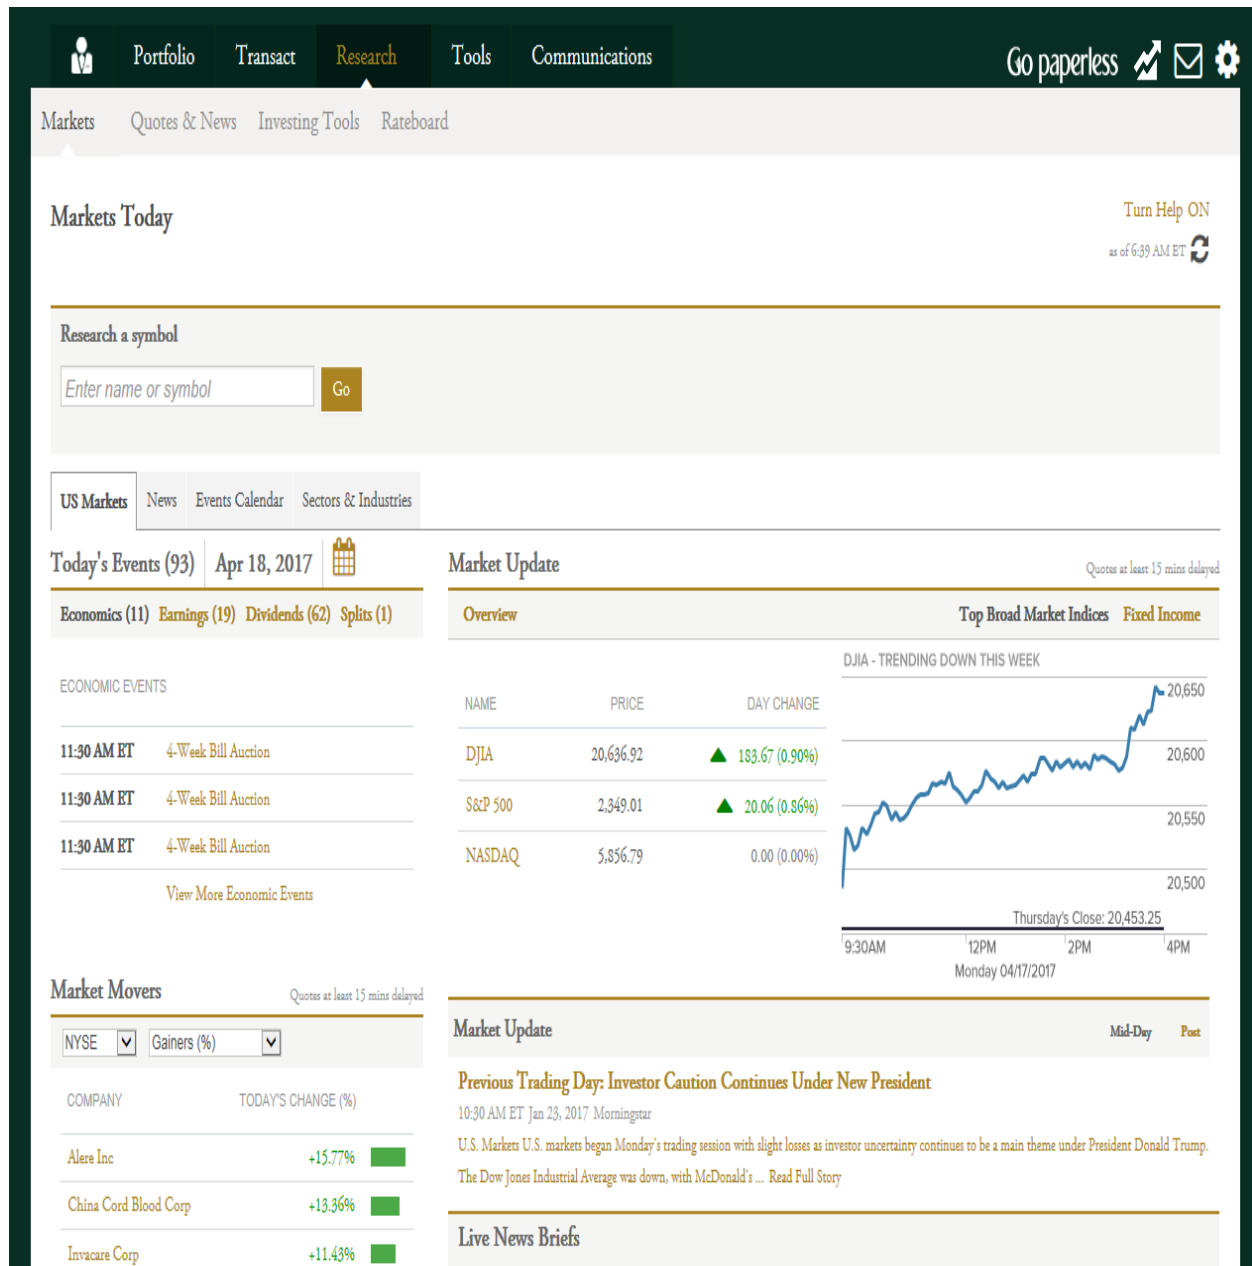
Portfolio Transact Research Tools Communications

Go paperless

Markets Quotes & News Investing Tools Rateboard

Markets Today

Turn Help ON

as of 6:39 AM ET

Research a symbol

Enter name or symbol

Go

US Markets News Events Calendar Sectors & Industries

Today's Events (93) Apr 18, 2017

Economics (11) Earnings (19) Dividends (62) Splits (1)

ECONOMIC EVENTS

11:30 AM ET 4-Week Bill Auction

11:30 AM ET 4-Week Bill Auction

11:30 AM ET 4-Week Bill Auction

View More Economic Events

Market Update

Quotes at least 15 mins delayed

Overview Top Broad Market Indices Fixed Income

| NAME | PRICE | DAY CHANGE |
|---|---|---|
| DJIA | 20,636.92 | 183.67 (0.90%) |
| S&P 500 | 2,349.01 | 20.06 (0.86%) |
| NASDAQ | 5,856.79 | 0.00 (0.00%) |

DJIA - TRENDING DOWN THIS WEEK

20,650
20,600
20,550
20,500

Thursday's Close: 20,453.25

9:30AM 12PM 2PM 4PM

Monday 04/17/2017

Market Movers

Quotes at least 15 mins delayed

NYSE Gainers (%)

| COMPANY | TODAY'S CHANGE (%) |
|---|---|
| Alere Inc | +15.77% |
| China Cord Blood Corp | +13.36% |
| Invacare Corp | +11.43% |

Market Update

Mid-Day Post

Previous Trading Day: Investor Caution Continues Under New President

10:30 AM ET Jan 23, 2017 Morningstar

U.S. Markets U.S. markets began Monday's trading session with slight losses as investor uncertainty continues to be a main theme under President Donald Trump. The Dow Jones Industrial Average was down, with McDonald's ... Read Full Story

Live News Briefs